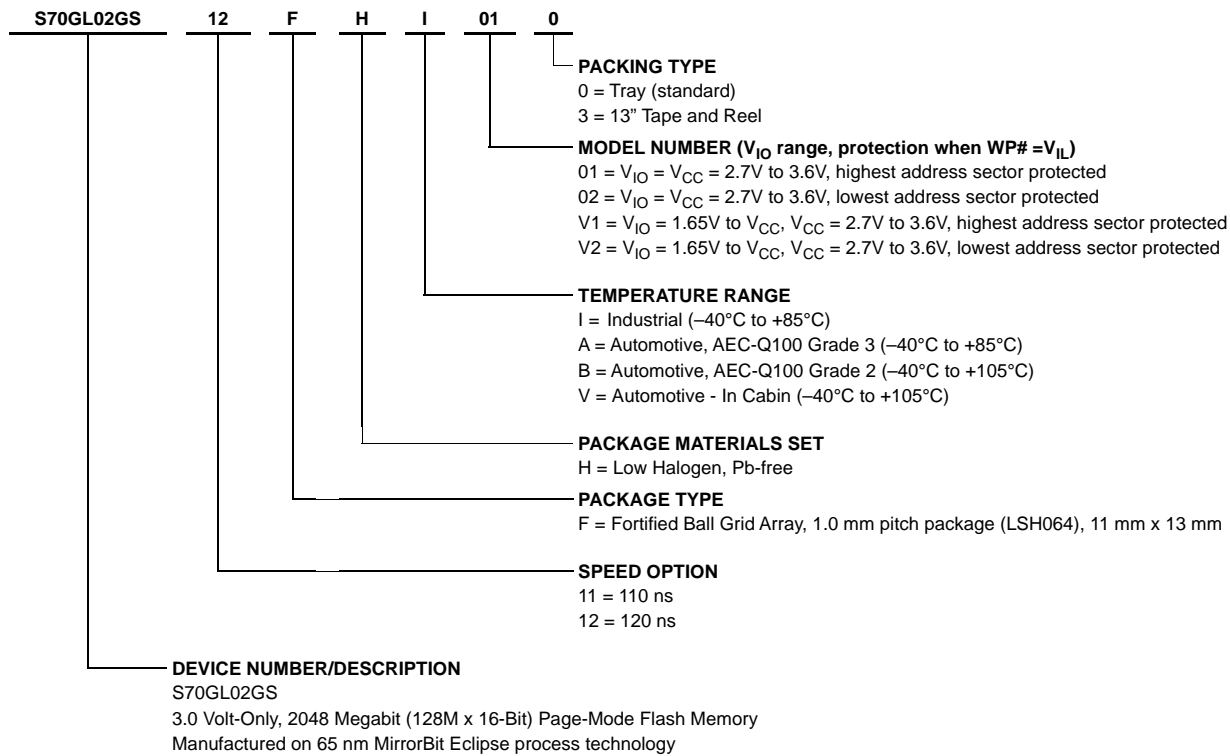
S70GL02GS 12 F H I 01 0

PACKING TYPE
0 = Tray (standard)
3 = 13" Tape and Reel

MODEL NUMBER ($V_{IO}$ range, protection when WP# =$V_{IL}$)
01 = $V_{IO}$ = $V_{CC}$ = 2.7V to 3.6V, highest address sector protected
02 = $V_{IO}$ = $V_{CC}$ = 2.7V to 3.6V, lowest address sector protected
V1 = $V_{IO}$ = 1.65V to $V_{CC}$, $V_{CC}$ = 2.7V to 3.6V, highest address sector protected
V2 = $V_{IO}$ = 1.65V to $V_{CC}$, $V_{CC}$ = 2.7V to 3.6V, lowest address sector protected

TEMPERATURE RANGE
I = Industrial (–40°C to +85°C)
A = Automotive, AEC-Q100 Grade 3 (–40°C to +85°C)
B = Automotive, AEC-Q100 Grade 2 (–40°C to +105°C)
V = Automotive - In Cabin (–40°C to +105°C)

PACKAGE MATERIALS SET
H = Low Halogen, Pb-free

PACKAGE TYPE
F = Fortified Ball Grid Array, 1.0 mm pitch package (LSH064), 11 mm x 13 mm

SPEED OPTION
11 = 110 ns
12 = 120 ns

DEVICE NUMBER/DESCRIPTION
S70GL02GS
3.0 Volt-Only, 2048 Megabit (128M x 16-Bit) Page-Mode Flash Memory
Manufactured on 65 nm MirrorBit Eclipse process technology